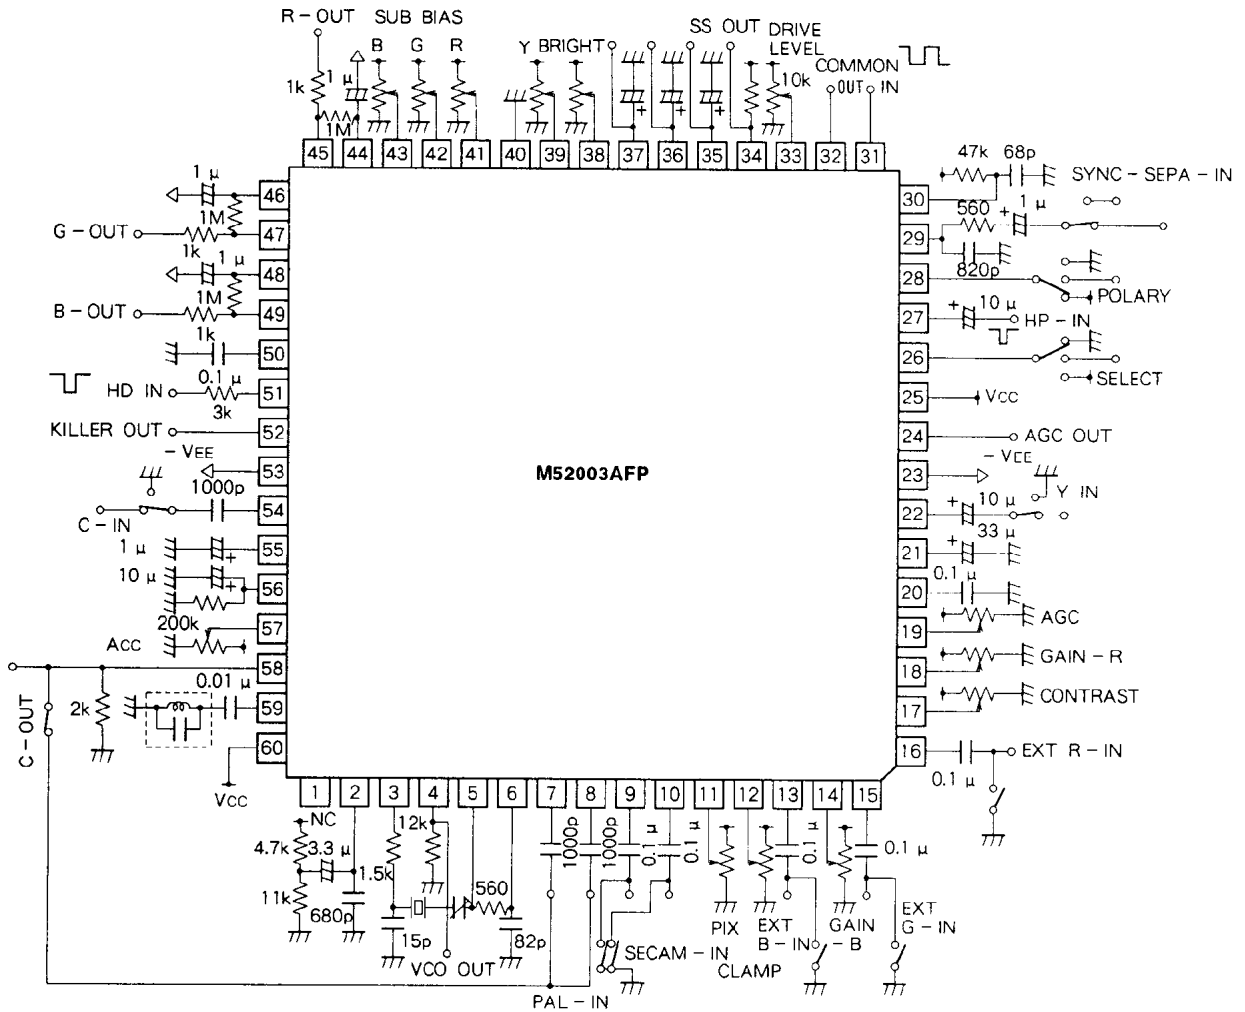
R - OUT SUB BIAS
B G R
Y BRIGHT
SS OUT DRIVE LEVEL
COMMON
OUT IN
1k 1 μ
1M
10k
45 44 43 42 41 40 39 38 37 36 35 34 33 32 31
BRIGHT
47k 68p
SYNC - SEPA - IN
30
560 1 μ
29
820p
28
POLARY
10 μ
27
HP - IN
26
SELECT
25
Vcc
24
AGC OUT
- VEE
23
Y IN
10 μ
22
33 μ
21
0.1 μ
20
AGC
19
GAIN - R
18
CONTRAST
17
16
EXT R - IN
0.1 μ
1 μ
46
1M
G - OUT
1k
47
1 μ
48
1M
B - OUT
49
1k
50
HD IN
0.1 μ
51
3k
KILLER OUT
52
- VEE
53
1000p
54
C - IN
1 μ
55
10 μ
56
200k
57
ACC
58
2k
0.01 μ
59
C - OUT
60
Vcc
M52003AFP
1 2 3 4 5 6 7 8 9 10 11 12 13 14 15
NC
4.7k
3.3 μ
12k
1.5k
11k
680p
560
15p
82p
VCO OUT
1000p
1000p
0.1 μ
0.1 μ
0.1 μ
0.1 μ
0.1 μ
PIX
EXT B - IN
GAIN - B
EXT G - IN
SECAM - IN
CLAMP
PAL - IN